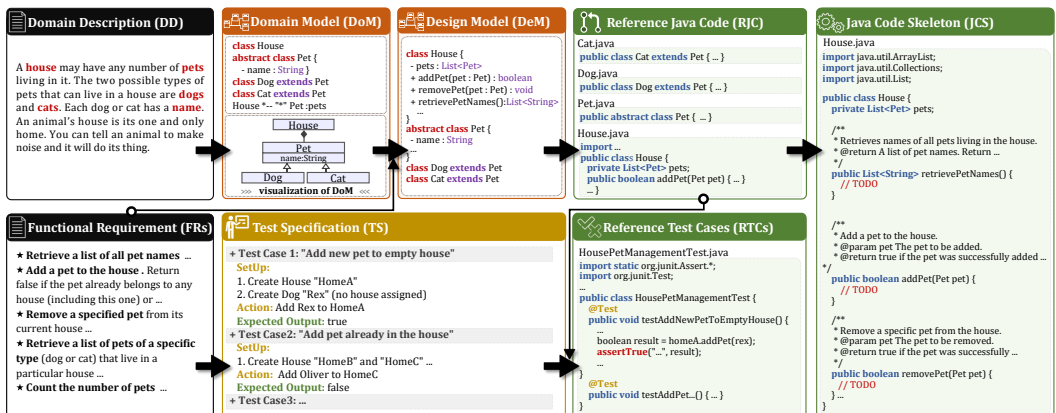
Domain Description (DD)

A house may have any number of pets living in it. The two possible types of pets that can live in a house are dogs and cats. Each dog or cat has a name. An animal's house is its one and only home. You can tell an animal to make noise and it will do its thing.

Domain Model (DoM)

class House
abstract class Pet {
- name : String }
class Dog extends Pet
class Cat extends Pet
House *-- "*" Pet :pets

House
Pet
name:String
Dog
Cat
>>> visualization of DoM <<<

Design Model (DeM)

class House {
- pets : List<Pet>
+ addPet(pet : Pet) : boolean
+ removePet(pet : Pet) : void
+ retrievePetNames():List<String>
...
}
abstract class Pet {
- name : String
...
}
class Dog extends Pet
class Cat extends Pet

Reference Java Code (RJC)

Cat.java
public class Cat extends Pet { ... }
Dog.java
public class Dog extends Pet { ... }
Pet.java
public abstract class Pet { ... }
House.java
import ...
public class House {
private List<Pet> pets;
public boolean addPet(Pet pet) { ... }
... }

Java Code Skeleton (JCS)

House.java
import java.util.ArrayList;
import java.util.Collections;
import java.util.List;

public class House {
private List<Pet> pets;

/**
* Retrieves names of all pets living in the house.
* @return A list of pet names. Return ...
*/
public List<String> retrievePetNames() {
// TODO
}

/**
* Add a pet to the house.
* @param pet The pet to be added.
* @return true if the pet was successfully added ...
*/
public boolean addPet(Pet pet) {
// TODO
}

/**
* Remove a specific pet from the house.
* @param pet The pet to be removed.
* @return true if the pet was successfully ...
*/
public boolean removePet(Pet pet) {
// TODO
}
}

Functional Requirement (FRs)

★ Retrieve a list of all pet names ...
★ Add a pet to the house . Return false if the pet already belongs to any house (including this one) or ...
★ Remove a specified pet from its current house ...
★ Retrieve a list of pets of a specific type (dog or cat) that live in a particular house ...
★ Count the number of pets ...

Test Specification (TS)

+ Test Case 1: "Add new pet to empty house"
SetUp:
1. Create House "HomeA"
2. Create Dog "Rex" (no house assigned)
Action: Add Rex to HomeA
Expected Output: true
+ Test Case2: "Add pet already in the house"
SetUp:
1. Create House "HomeB" and "HomeC" ...
Action: Add Oliver to HomeC
Expected Output: false
+ Test Case3: ...

Reference Test Cases (RTCs)

HousePetManagementTest.java
import static org.junit.Assert.*;
import org.junit.Test;
...
public class HousePetManagementTest {
@Test
public void testAddNewPetToEmptyHouse() {
...
boolean result = homeA.addPet(rex);
assertTrue("...", result);
}
...
@Test
public void testAddPet...() { ... }
}